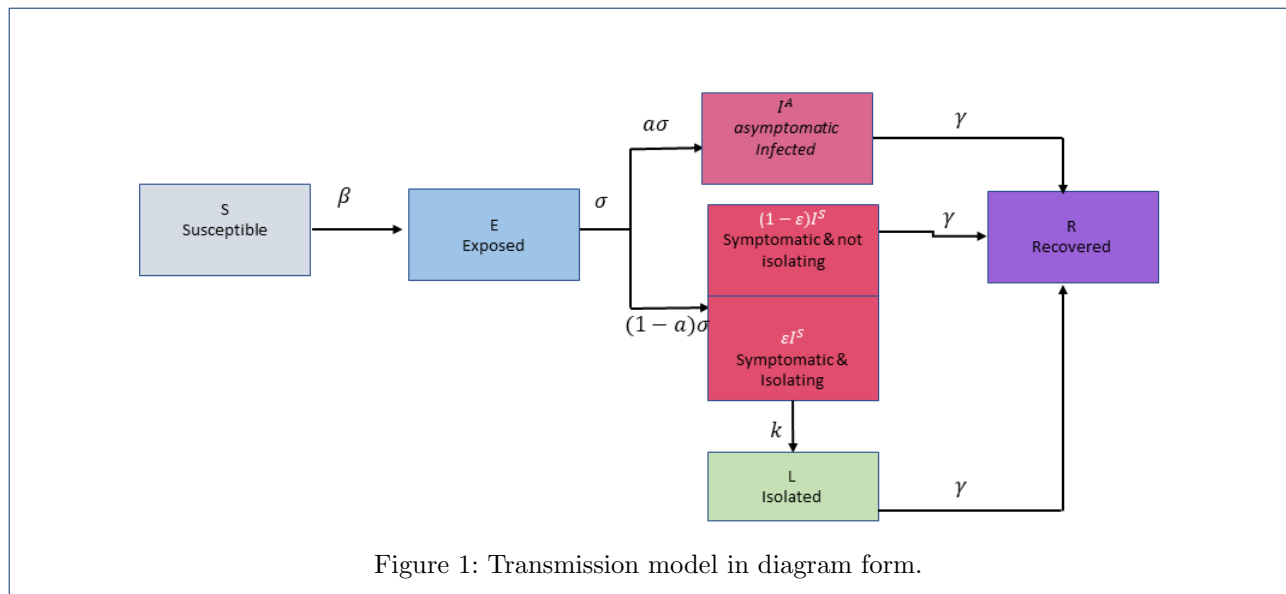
S
Susceptible

$\beta$

E
Exposed

$\sigma$

$a\sigma$

$I^A$
asymptomatic
Infected

$\gamma$

$(1-\varepsilon)I^S$
Symptomatic & not isolating

$\gamma$

R
Recovered

$(1-a)\sigma$

$\varepsilon I^S$
Symptomatic & Isolating

$k$

L
Isolated

$\gamma$

Figure 1: Transmission model in diagram form.